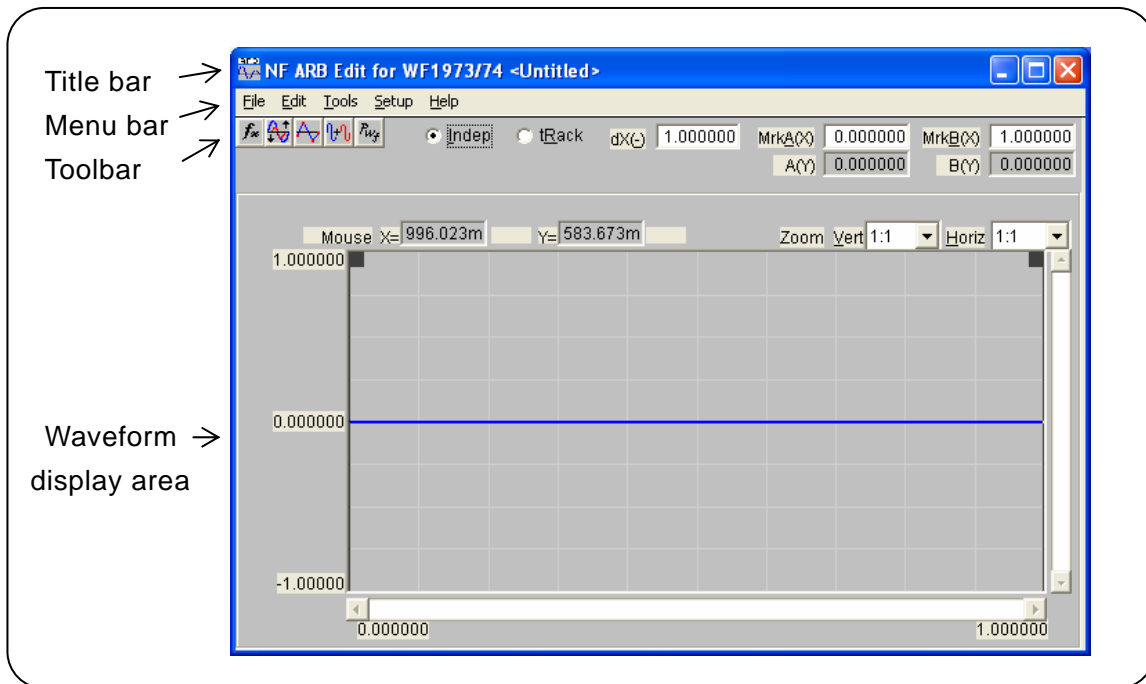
Title bar

Menu bar

Toolbar

Waveform display area

NF ARB Edit for WF1973/74 <Untitled>

File Edit Tools Setup Help

Indep tRack dX(-) 1.000000 MrkA(X) 0.000000 MrkB(X) 1.000000

A(Y) 0.000000 B(Y) 0.000000

Mouse X= 996.023m Y= 583.673m Zoom Vert 1:1 Horiz 1:1

1.000000

0.000000

-1.00000

0.000000 1.000000